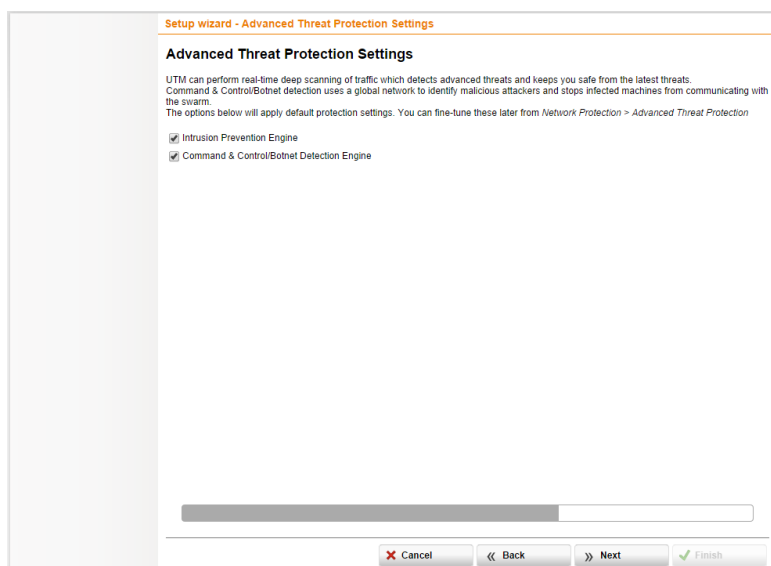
Setup wizard - Advanced Threat Protection Settings

Advanced Threat Protection Settings

UTM can perform real-time deep scanning of traffic which detects advanced threats and keeps you safe from the latest threats.
Command & Control/Botnet detection uses a global network to identify malicious attackers and stops infected machines from communicating with the swarm.
The options below will apply default protection settings. You can fine-tune these later from Network Protection > Advanced Threat Protection

Intrusion Prevention Engine

Command & Control/Botnet Detection Engine

Cancel

Back

Next

Finish